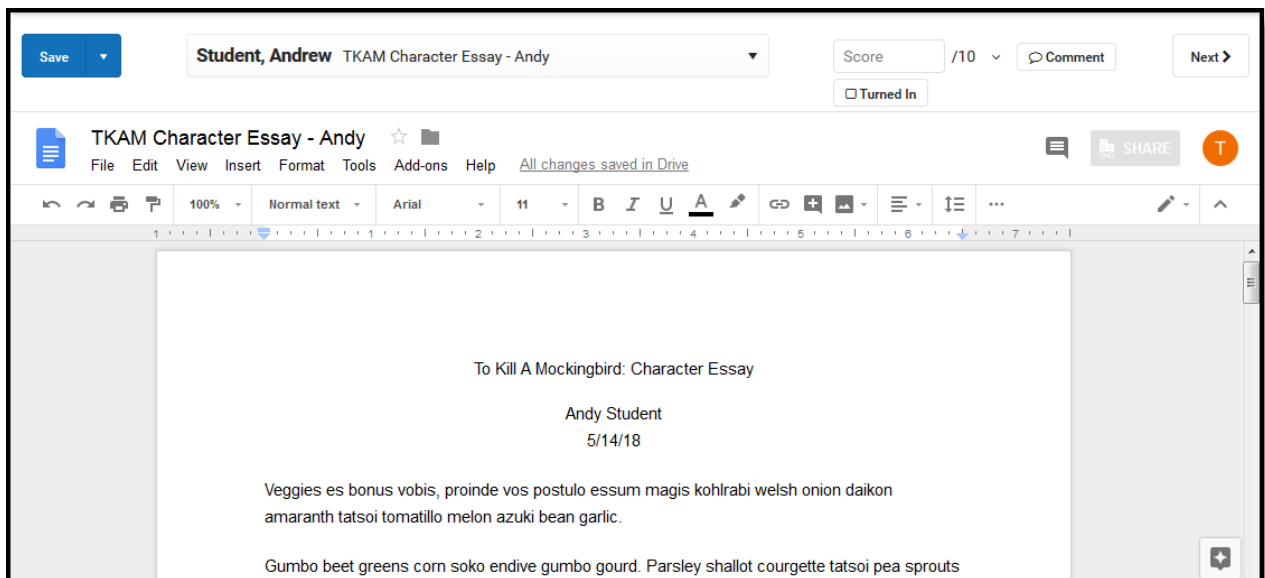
Save ▾

**Student, Andrew** TKAM Character Essay - Andy ▾

Score /10 Comment Next

Turned In

TKAM Character Essay - Andy

File Edit View Insert Format Tools Add-ons Help All changes saved in Drive

SHARE

T

100% Normal text Arial 11 B I U A

1 2 3 4 5 6 7

To Kill A Mockingbird: Character Essay

Andy Student
5/14/18

Veggies es bonus vobis, proinde vos postulo essum magis kohlrabi welsh onion daikon amaranth tatsoi tomatillo melon azuki bean garlic.

Gumbo beet greens corn soko endive gumbo gourd. Parsley shallot courgette tatsoi pea sprouts